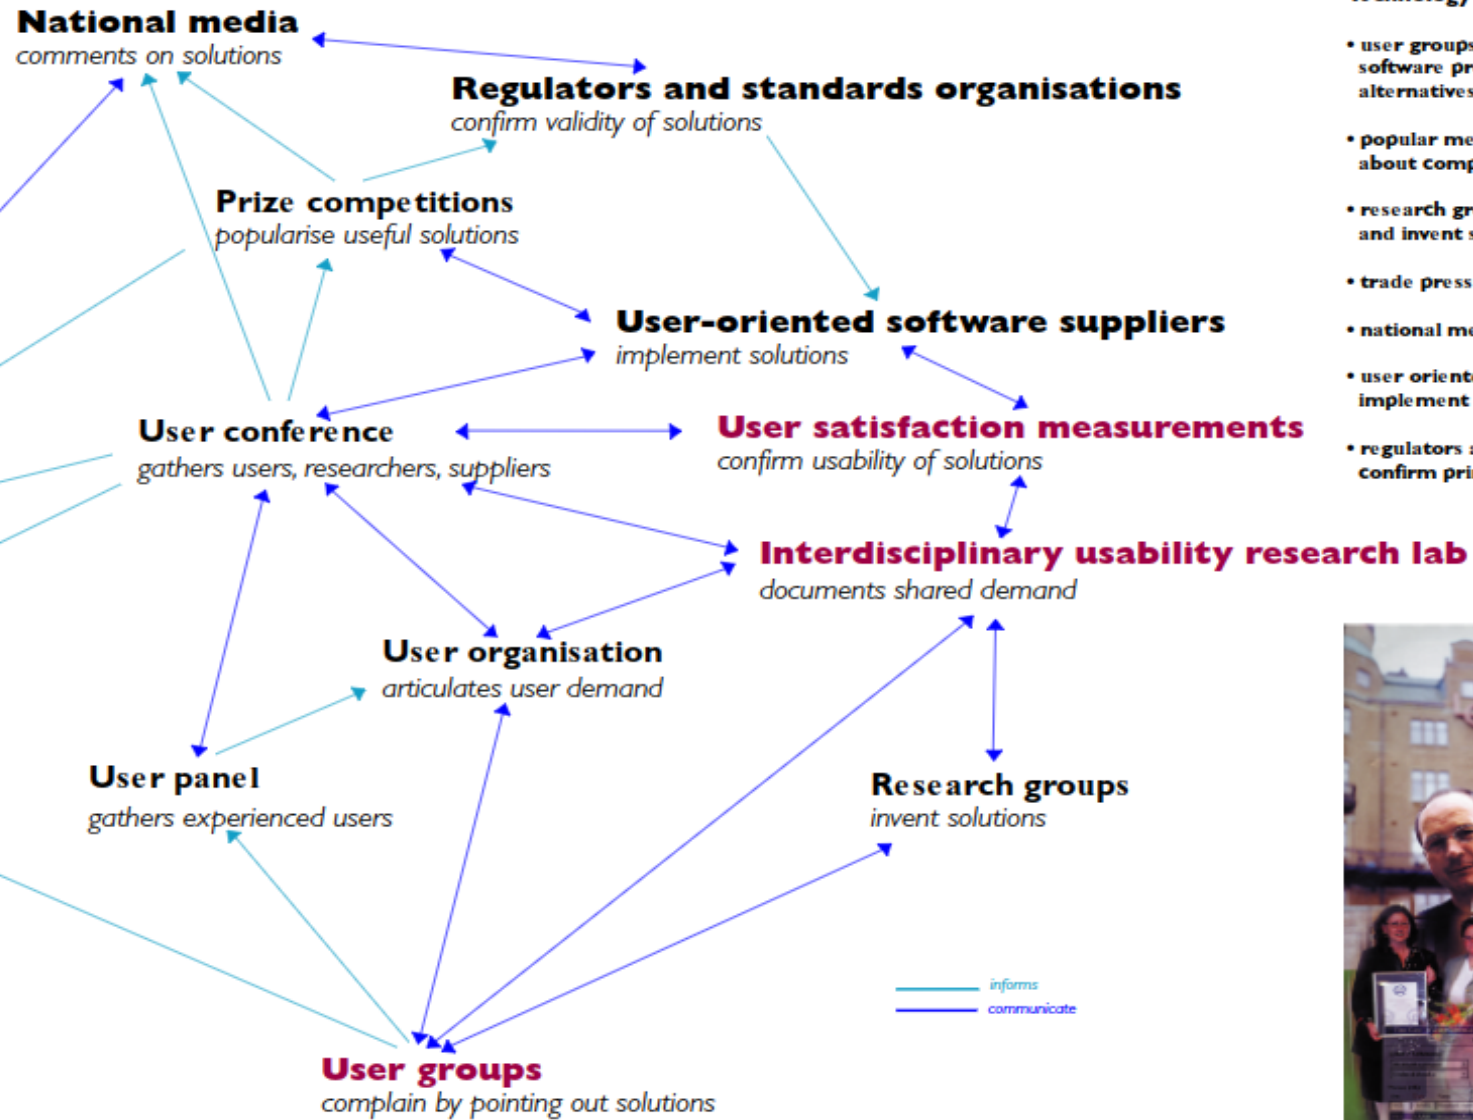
National media
comments on solutions

Regulators and standards organisations
confirm validity of solutions

Prize competitions
popularise useful solutions

User-oriented software suppliers
implement solutions

User conference
gathers users, researchers, suppliers

User satisfaction measurements
confirm usability of solutions

Interdisciplinary usability research lab
documents shared demand

User organisation
articulates user demand

User panel
gathers experienced users

Research groups
invent solutions

informs
communicate

User groups
complain by pointing out solutions

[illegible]

• user groups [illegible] software pr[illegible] alternatives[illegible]

• popular me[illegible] about comp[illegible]

• research gr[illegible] and invent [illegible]

• trade press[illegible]

• national me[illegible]

• user oriente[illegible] implement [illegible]

• regulators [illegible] confirm pri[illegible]